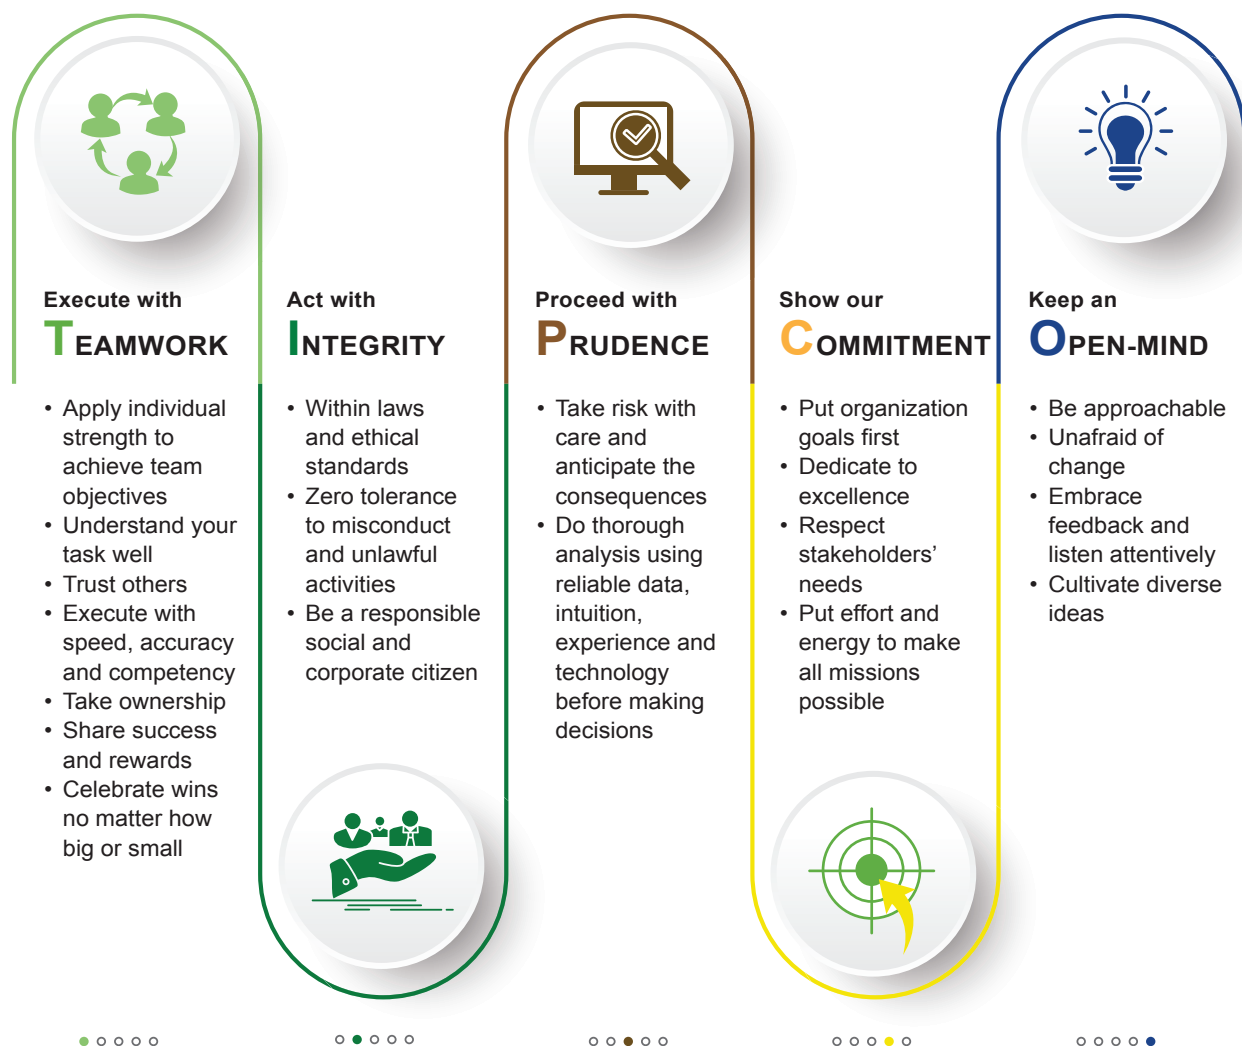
Execute with
TEAMWORK

• Apply individual strength to achieve team objectives
• Understand your task well
• Trust others
• Execute with speed, accuracy and competency
• Take ownership
• Share success and rewards
• Celebrate wins no matter how big or small

Act with
INTEGRITY

• Within laws and ethical standards
• Zero tolerance to misconduct and unlawful activities
• Be a responsible social and corporate citizen

Proceed with
PRUDENCE

• Take risk with care and anticipate the consequences
• Do thorough analysis using reliable data, intuition, experience and technology before making decisions

Show our
COMMITMENT

• Put organization goals first
• Dedicate to excellence
• Respect stakeholders' needs
• Put effort and energy to make all missions possible

Keep an
OPEN-MIND

• Be approachable
• Unafraid of change
• Embrace feedback and listen attentively
• Cultivate diverse ideas